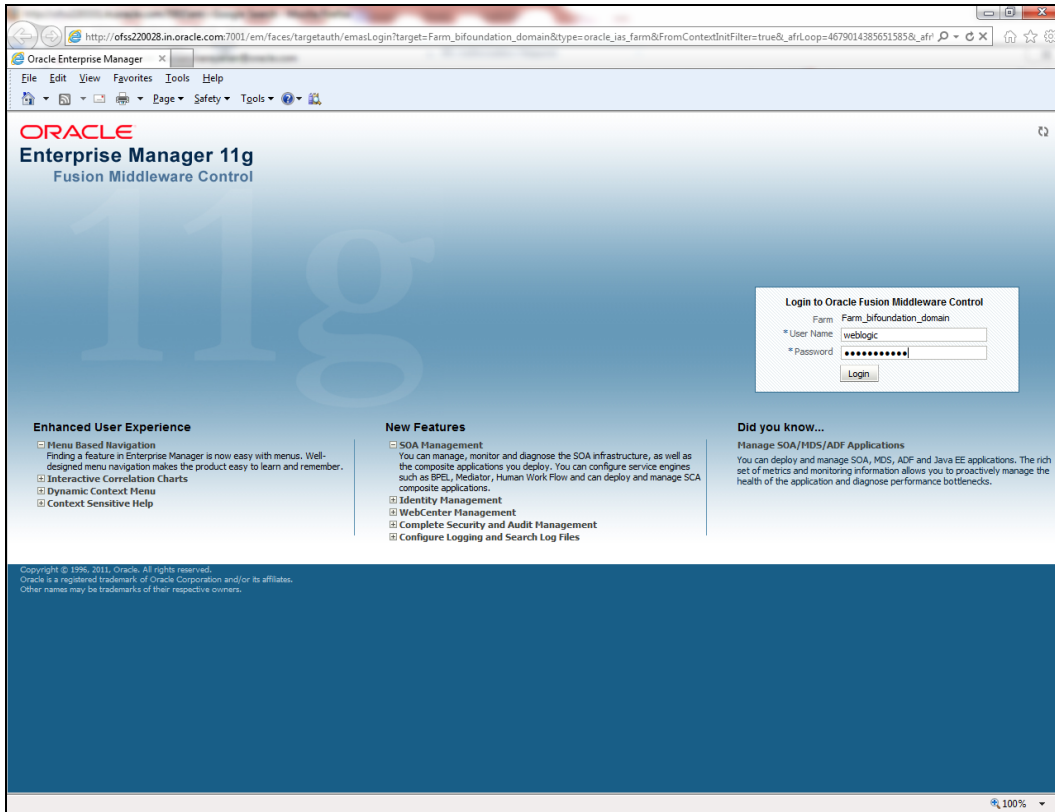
http://ofss220028.in.oracle.com:7001/em/faces/targetauth/emasLogin?target=Farm_bifoundation_domain&type=oracle_ias_farm&FromContextInitFilter=true&_afrLoop=4679014385651585&_afr

Oracle Enterprise Manager

File Edit View Favorites Tools Help

Page ▾ Safety ▾ Tools ▾

ORACLE
Enterprise Manager 11g
Fusion Middleware Control

11g

Login to Oracle Fusion Middleware Control
Farm Farm_bifoundation_domain
* User Name weblogic
* Password ●●●●●●●●●●●
Login

Enhanced User Experience
⊟ Menu Based Navigation
Finding a feature in Enterprise Manager is now easy with menus. Well-designed menu navigation makes the product easy to learn and remember.
⊞ Interactive Correlation Charts
⊞ Dynamic Context Menu
⊞ Context Sensitive Help

New Features
⊟ SOA Management
You can manage, monitor and diagnose the SOA infrastructure, as well as the composite applications you deploy. You can configure service engines such as BPEL, Mediator, Human Work Flow and can deploy and manage SCA composite applications.
⊞ Identity Management
⊞ WebCenter Management
⊞ Complete Security and Audit Management
⊞ Configure Logging and Search Log Files

Did you know...
Manage SOA/MDS/ADF Applications
You can deploy and manage SOA, MDS, ADF and Java EE applications. The rich set of metrics and monitoring information allows you to proactively manage the health of the application and diagnose performance bottlenecks.

Copyright © 1996, 2011, Oracle. All rights reserved.
Oracle is a registered trademark of Oracle Corporation and/or its affiliates.
Other names may be trademarks of their respective owners.

100%